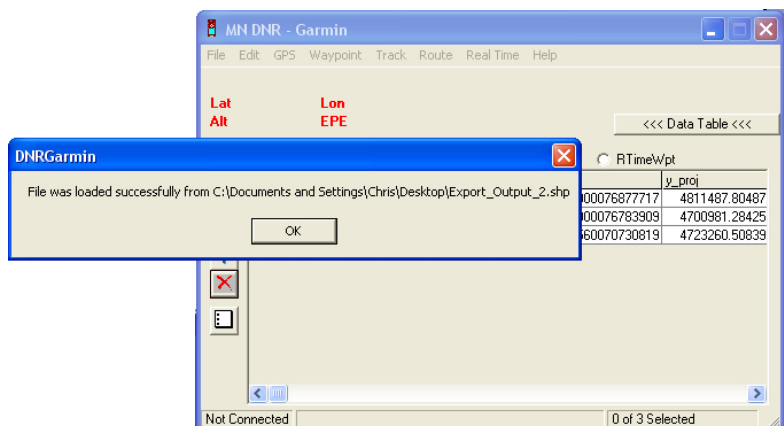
MN DNR - Garmin

File Edit GPS Waypoint Track Route Real Time Help

Lat Lon
Alt EPE

<<< Data Table <<<

RTimeWpt

| | y_proj |
|---|---|
| 00076877717 | 4811487.80487 |
| 00076783909 | 4700981.28425 |
| 60070730819 | 4723260.50839 |

Not Connected | 0 of 3 Selected

DNRGarmin

File was loaded successfully from C:\Documents and Settings\Chris\Desktop\Export_Output_2.shp

OK